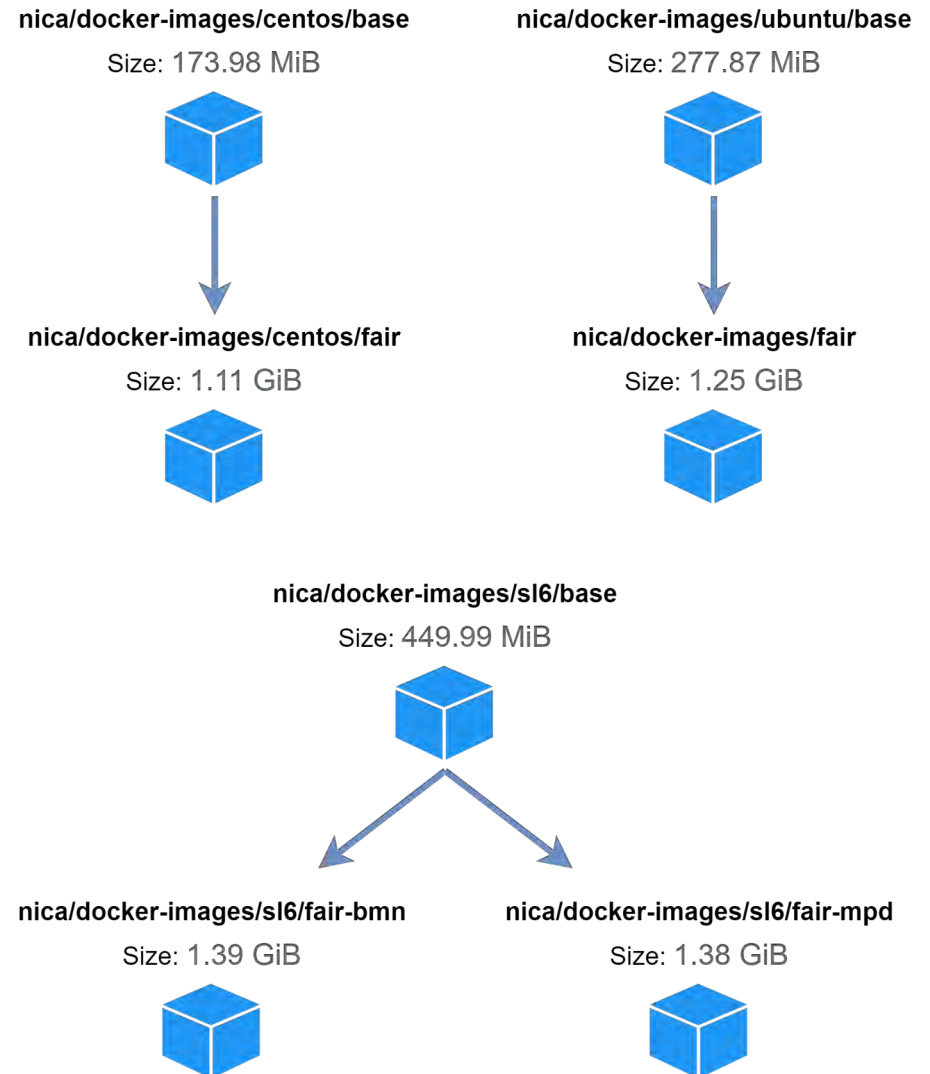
nica/docker-images/centos/base
Size: 173.98 MiB

nica/docker-images/ubuntu/base
Size: 277.87 MiB

nica/docker-images/centos/fair
Size: 1.11 GiB

nica/docker-images/fair
Size: 1.25 GiB

nica/docker-images/sl6/base
Size: 449.99 MiB

nica/docker-images/sl6/fair-bmn
Size: 1.39 GiB

nica/docker-images/sl6/fair-mpd
Size: 1.38 GiB